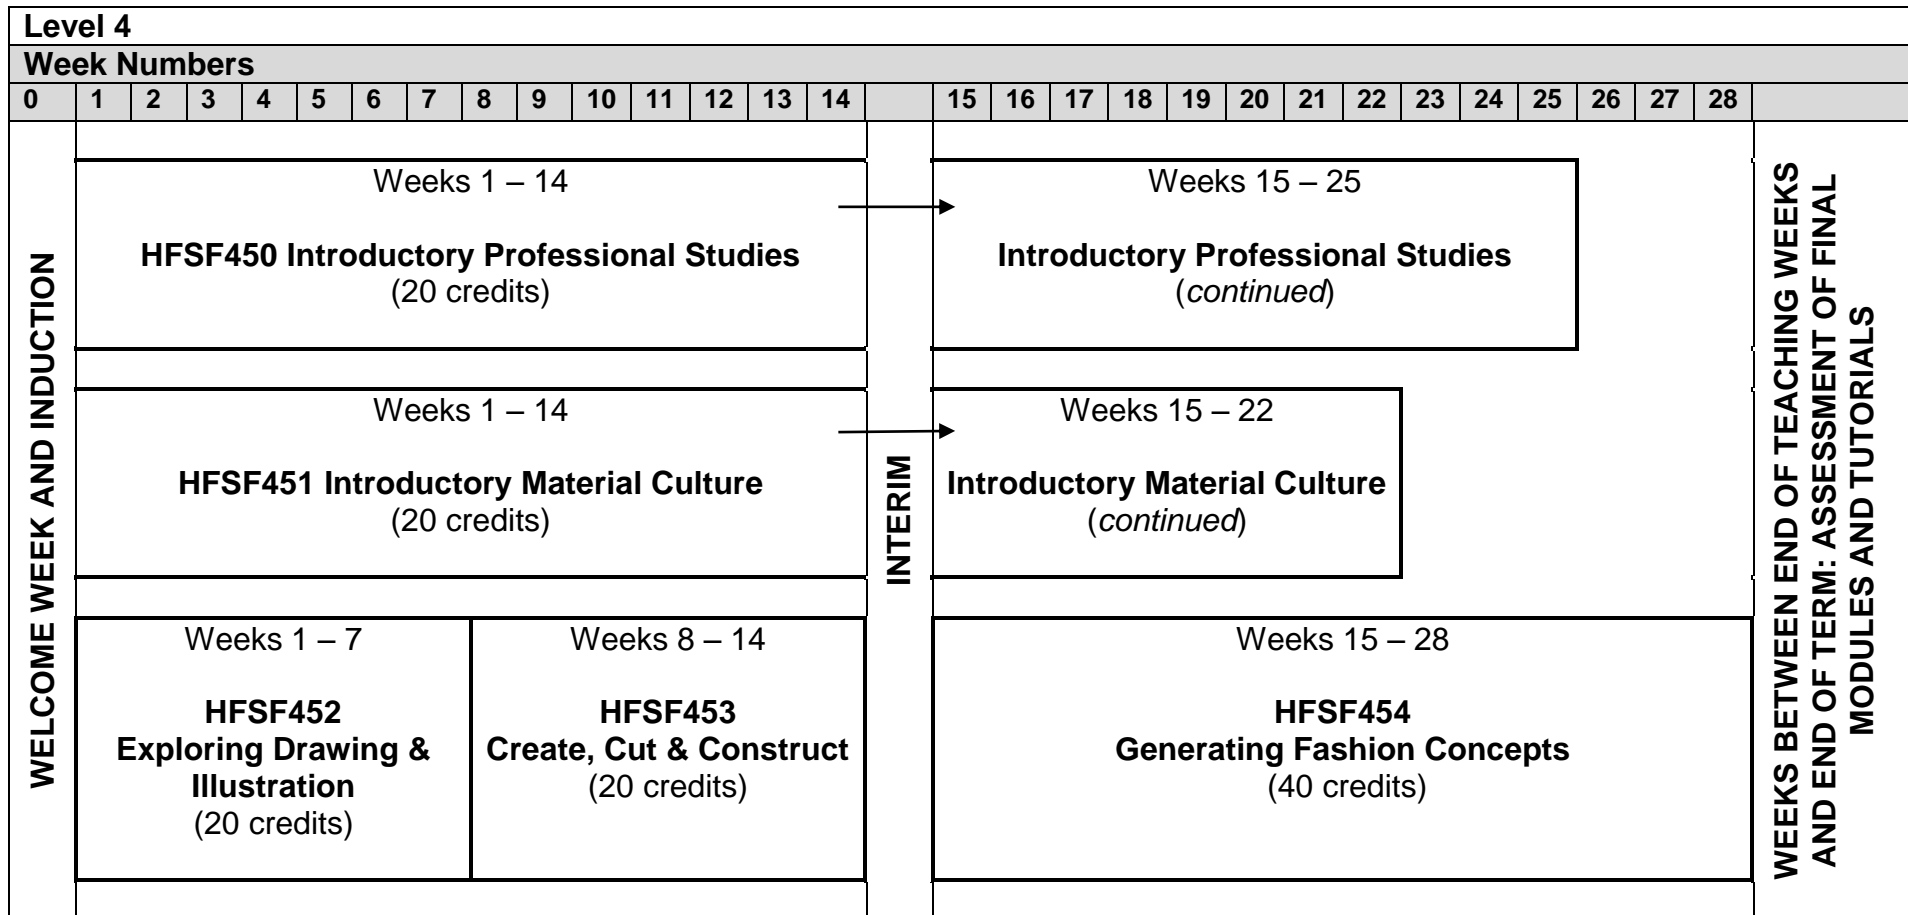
Level 4

Week Numbers

| 0 | 1 | 2 | 3 | 4 | 5 | 6 | 7 | 8 | 9 | 10 | 11 | 12 | 13 | 14 | | 15 | 16 | 17 | 18 | 19 | 20 | 21 | 22 | 23 | 24 | 25 | 26 | 27 | 28 | |
|---|---|---|---|---|---|---|---|---|---|---|---|---|---|---|---|---|---|---|---|---|---|---|---|---|---|---|---|---|---|---|

WELCOME WEEK AND INDUCTION

Weeks 1 – 14

HFSF450 Introductory Professional Studies
(20 credits)

Weeks 15 – 25

Introductory Professional Studies
(continued)

Weeks 1 – 14

HFSF451 Introductory Material Culture
(20 credits)

INTERIM

Weeks 15 – 22

Introductory Material Culture
(continued)

Weeks 1 – 7

HFSF452
Exploring Drawing & Illustration
(20 credits)

Weeks 8 – 14

HFSF453
Create, Cut & Construct
(20 credits)

Weeks 15 – 28

HFSF454
Generating Fashion Concepts
(40 credits)

WEEKS BETWEEN END OF TEACHING WEEKS AND END OF TERM: ASSESSMENT OF FINAL MODULES AND TUTORIALS